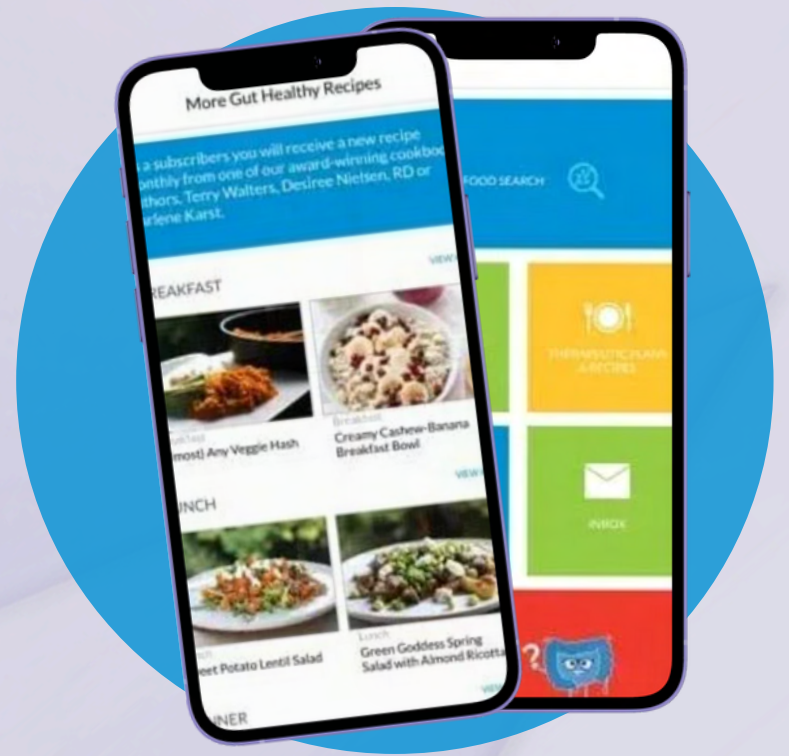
More Gut Healthy Recipes

s subscribers you will receive a new recipe onthly from one of our award-winning cookbo thors, Terry Walters, Desiree Nielsen, RD or rlene Karst.

VIEW

REAKFAST

kfast
most) Any Veggie Hash

Breakfast
Creamy Cashew-Banana Breakfast Bowl

VIEW

NCH

nch
eet Potato Lentil Salad

Lunch
Green Goddess Spring Salad with Almond Ricotta

VIEW

NNER

FOOD SEARCH

THERAPEUTIC PLANS & RECIPES

INBOX

?